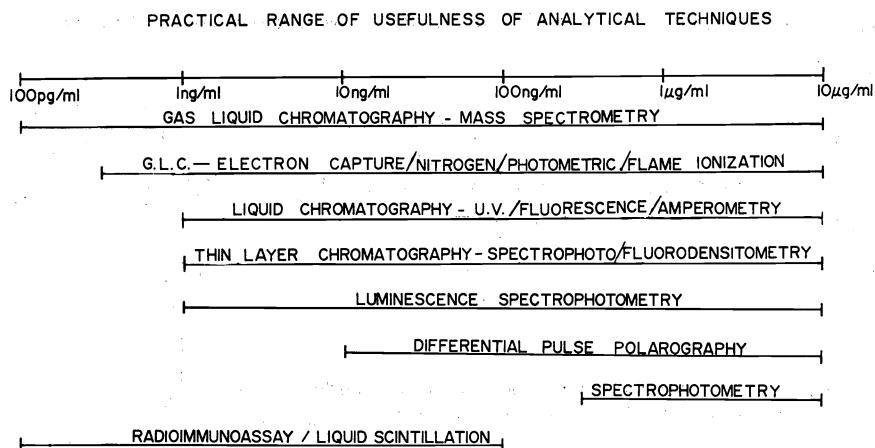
PRACTICAL RANGE OF USEFULNESS OF ANALYTICAL TECHNIQUES

100pg/ml  1ng/ml  10ng/ml  100ng/ml  1μg/ml  10μg/ml

GAS LIQUID CHROMATOGRAPHY - MASS SPECTROMETRY

G.L.C.— ELECTRON CAPTURE/NITROGEN/PHOTOMETRIC/FLAME IONIZATION

LIQUID CHROMATOGRAPHY - U.V./FLUORESCENCE/AMPEROMETRY

THIN LAYER CHROMATOGRAPHY - SPECTROPHOTO/FLUORODENSITOMETRY

LUMINESCENCE SPECTROPHOTOMETRY

DIFFERENTIAL PULSE POLAROGRAPHY

SPECTROPHOTOMETRY

RADIOIMMUNOASSAY / LIQUID SCINTILLATION